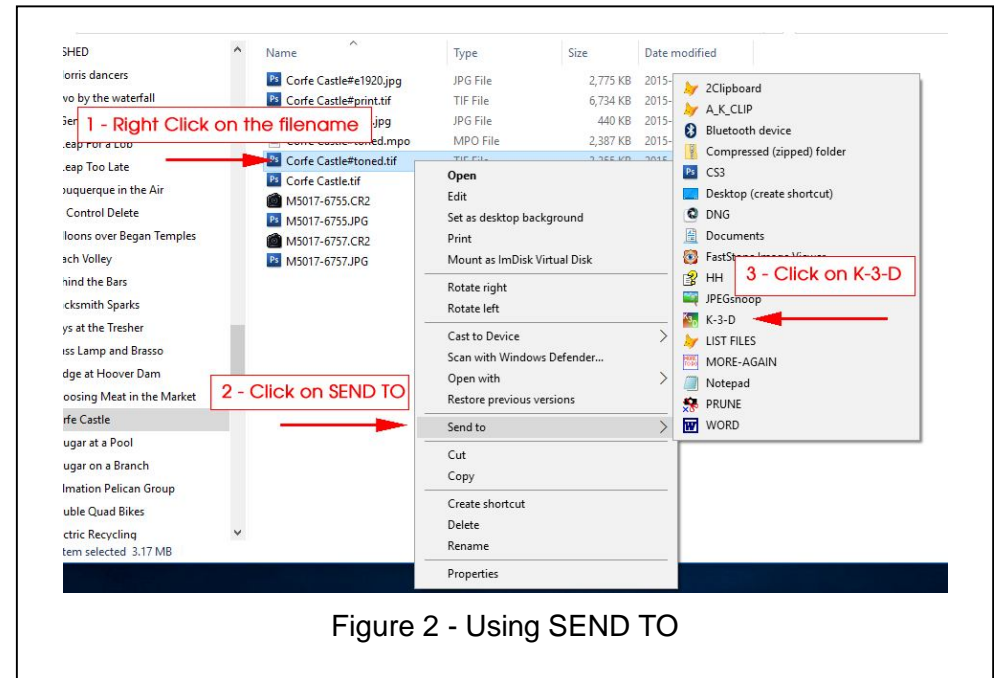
SHED
orris dancers
vo by the waterfall
Ger
.eap For a Lob
.eap Too Late
ouquerque in the Air
Control Delete
loons over Began Temples
ach Volley
hind the Bars
cksmith Sparks
ys at the Tresher
ass Lamp and Brasso
dge at Hoover Dam
oosing Meat in the Market
rfe Castle
ugar at a Pool
ugar on a Branch
lmation Pelican Group
uble Quad Bikes
ctric Recycling
tem selected 3.17 MB

| Name | Type | Size | Date modified |
|---|---|---|---|
| Corfe Castle#e1920.jpg | JPG File | 2,775 KB | 2015- |
| Corfe Castle#print.tif | TIF File | 6,734 KB | 2015- |
| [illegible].jpg | JPG File | 440 KB | 2015- |
| Corfe Castle~toned.mpo | MPO File | 2,387 KB | 2015- |
| Corfe Castle#toned.tif | TIF File | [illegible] | 2015 |
| Corfe Castle.tif | | | |
| M5017-6755.CR2 | | | |
| M5017-6755.JPG | | | |
| M5017-6757.CR2 | | | |
| M5017-6757.JPG | | | |

1 - Right Click on the filename

Open
Edit
Set as desktop background
Print
Mount as ImDisk Virtual Disk
Rotate right
Rotate left
Cast to Device
Scan with Windows Defender...
Open with
Restore previous versions
Send to
Cut
Copy
Create shortcut
Delete
Rename
Properties

2 - Click on SEND TO

2Clipboard
A_K_CLIP
Bluetooth device
Compressed (zipped) folder
CS3
Desktop (create shortcut)
DNG
Documents
FastStone Image Viewer
HH
JPEGsnoop
K-3-D
LIST FILES
MORE-AGAIN
Notepad
PRUNE
WORD

3 - Click on K-3-D

Figure 2 - Using SEND TO